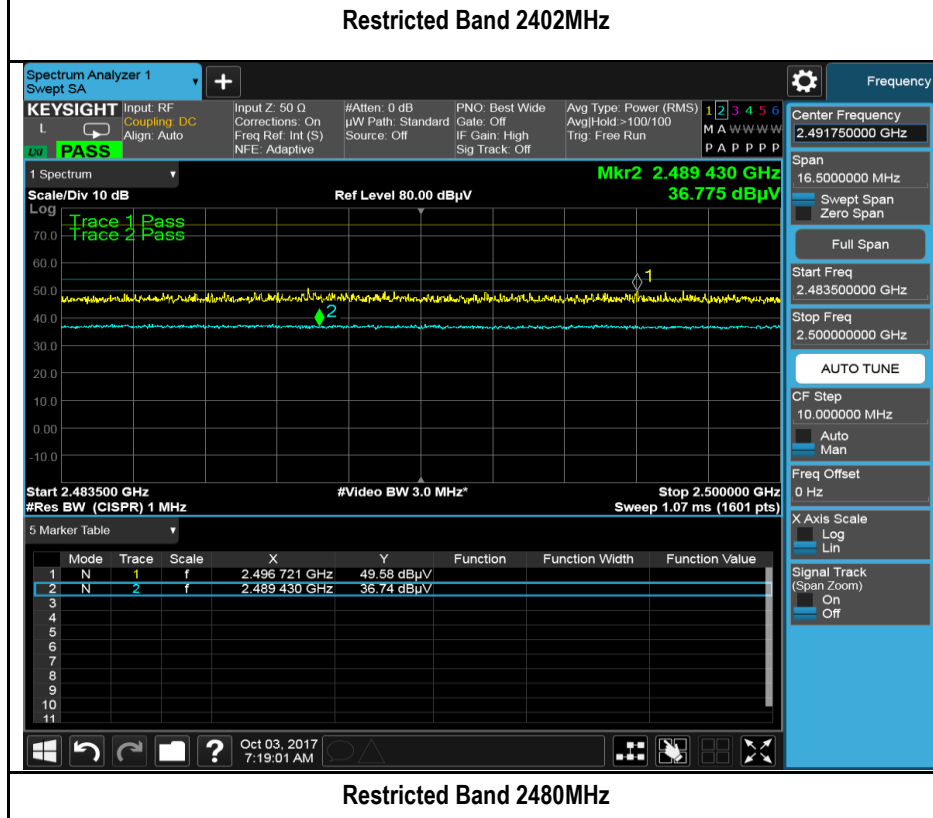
Restricted Band 2402MHz

Spectrum Analyzer 1
Swept SA

Frequency

KEYSIGHT Input: RF
Coupling: DC
Align: Auto
L
LXI PASS

Input Z: 50 Ω
Corrections: On
Freq Ref: Int (S)
NFE: Adaptive

#Atten: 0 dB
µW Path: Standard
Source: Off

PNO: Best Wide
Gate: Off
IF Gain: High
Sig Track: Off

Avg Type: Power (RMS)
Avg|Hold:>100/100
Trig: Free Run

1 2 3 4 5 6
M A W W W W
P A P P P P

Center Frequency
2.491750000 GHz

1 Spectrum

Mkr2 2.489 430 GHz
36.775 dBµV

Scale/Div 10 dB
Log

Ref Level 80.00 dBµV

Trace 1 Pass
Trace 2 Pass

70.0
60.0
50.0
40.0
30.0
20.0
10.0
0.00
-10.0

1
2

Span
16.5000000 MHz
Swept Span
Zero Span

Full Span

Start Freq
2.483500000 GHz

Stop Freq
2.500000000 GHz

AUTO TUNE

CF Step
10.000000 MHz
Auto
Man

Freq Offset
0 Hz

Start 2.483500 GHz
#Res BW (CISPR) 1 MHz

#Video BW 3.0 MHz*

Stop 2.500000 GHz
Sweep 1.07 ms (1601 pts)

5 Marker Table

| | Mode | Trace | Scale | X | Y | Function | Function Width | Function Value |
|---|---|---|---|---|---|---|---|---|
| 1 | N | 1 | f | 2.496 721 GHz | 49.58 dBµV | | | |
| 2 | N | 2 | f | 2.489 430 GHz | 36.74 dBµV | | | |
| 3 | | | | | | | | |
| 4 | | | | | | | | |
| 5 | | | | | | | | |
| 6 | | | | | | | | |
| 7 | | | | | | | | |
| 8 | | | | | | | | |
| 9 | | | | | | | | |
| 10 | | | | | | | | |
| 11 | | | | | | | | |

X Axis Scale
Log
Lin

Signal Track
(Span Zoom)
On
Off

Oct 03, 2017
7:19:01 AM

Restricted Band 2480MHz